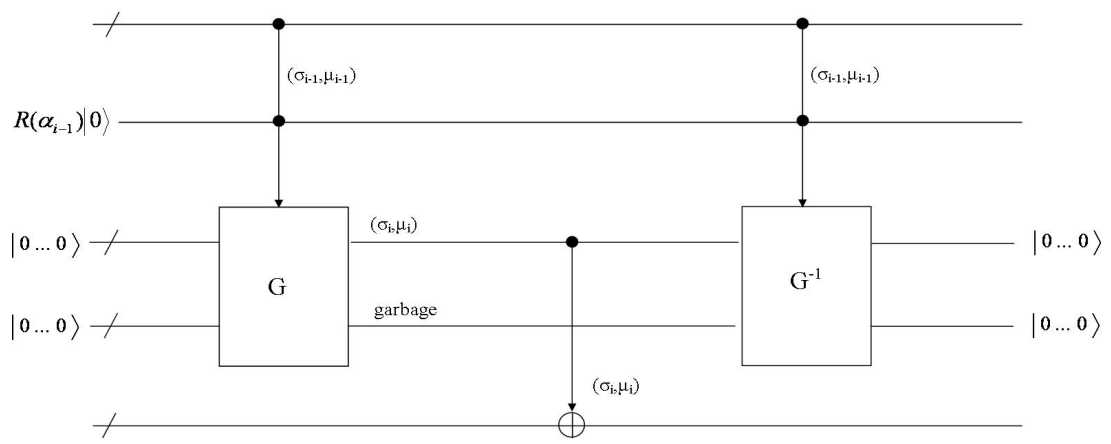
$(\sigma_{i-1},\mu_{i-1})$

$(\sigma_{i-1},\mu_{i-1})$

$R(\alpha_{i-1})|0\rangle$

$|0 \ldots 0\rangle$

$(\sigma_i,\mu_i)$

G

$G^{-1}$

$|0 \ldots 0\rangle$

$|0 \ldots 0\rangle$

garbage

$|0 \ldots 0\rangle$

$(\sigma_i,\mu_i)$